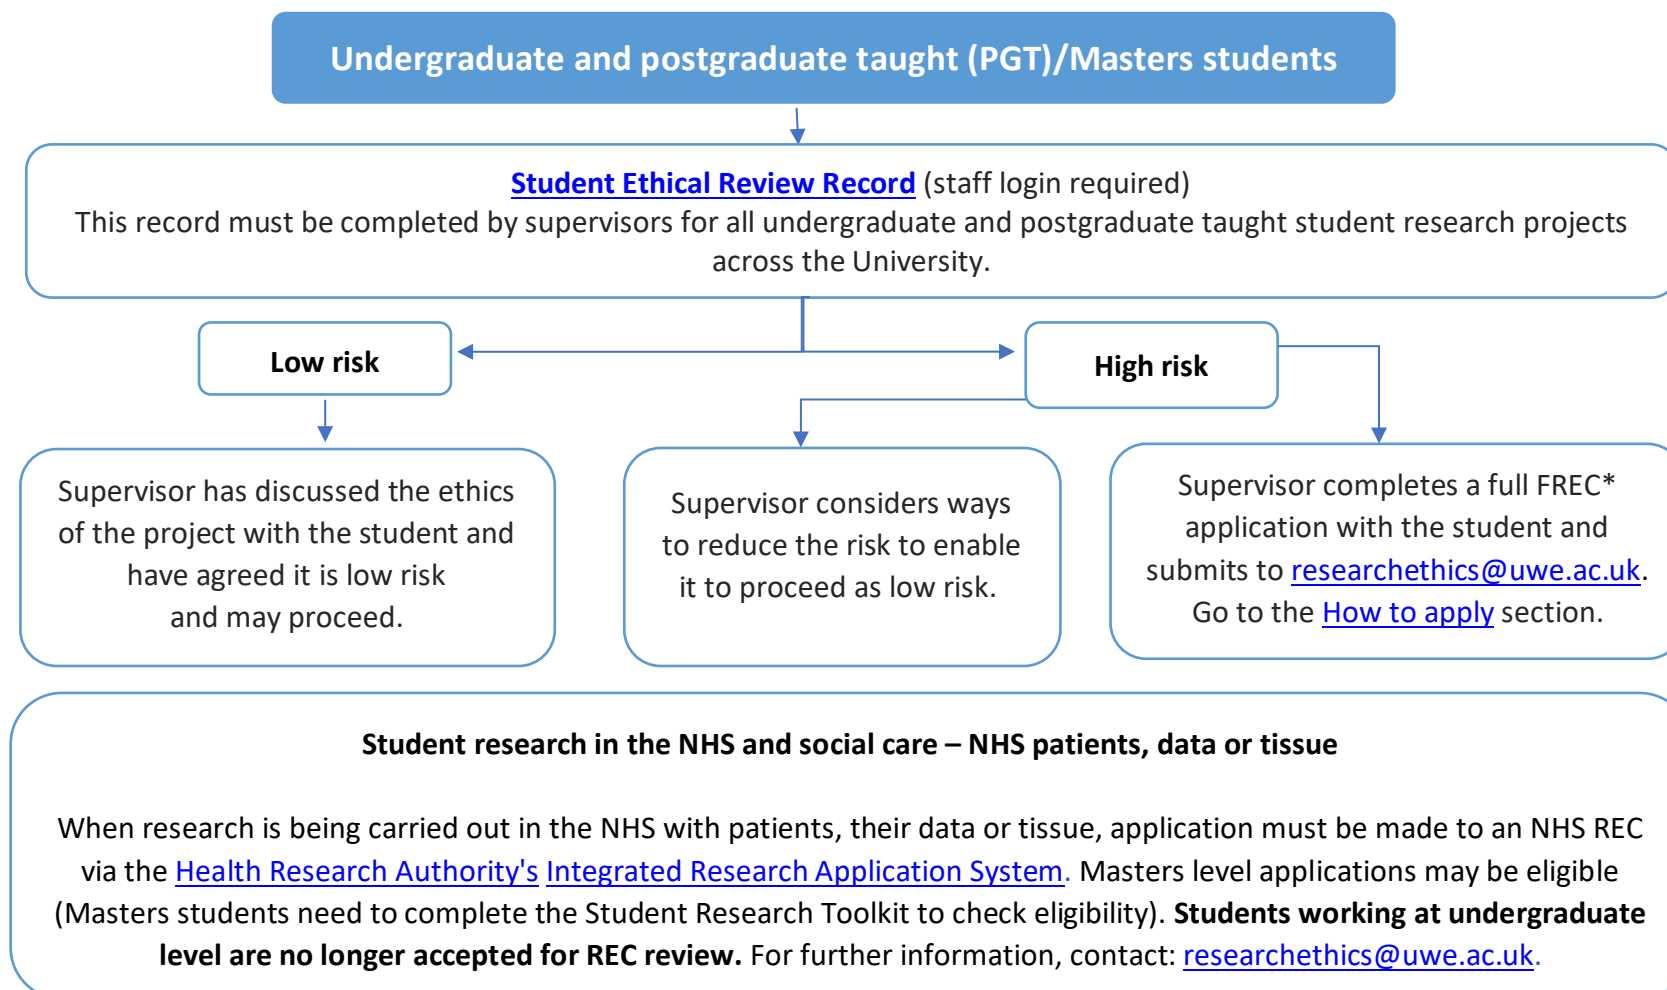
Undergraduate and postgraduate taught (PGT)/Masters students

Student Ethical Review Record (staff login required)
This record must be completed by supervisors for all undergraduate and postgraduate taught student research projects across the University.

Low risk

High risk

Supervisor has discussed the ethics of the project with the student and have agreed it is low risk and may proceed.

Supervisor considers ways to reduce the risk to enable it to proceed as low risk.

Supervisor completes a full FREC* application with the student and submits to researchethics@uwe.ac.uk. Go to the How to apply section.

Student research in the NHS and social care – NHS patients, data or tissue

When research is being carried out in the NHS with patients, their data or tissue, application must be made to an NHS REC via the Health Research Authority's Integrated Research Application System. Masters level applications may be eligible (Masters students need to complete the Student Research Toolkit to check eligibility). **Students working at undergraduate level are no longer accepted for REC review.** For further information, contact: researchethics@uwe.ac.uk.